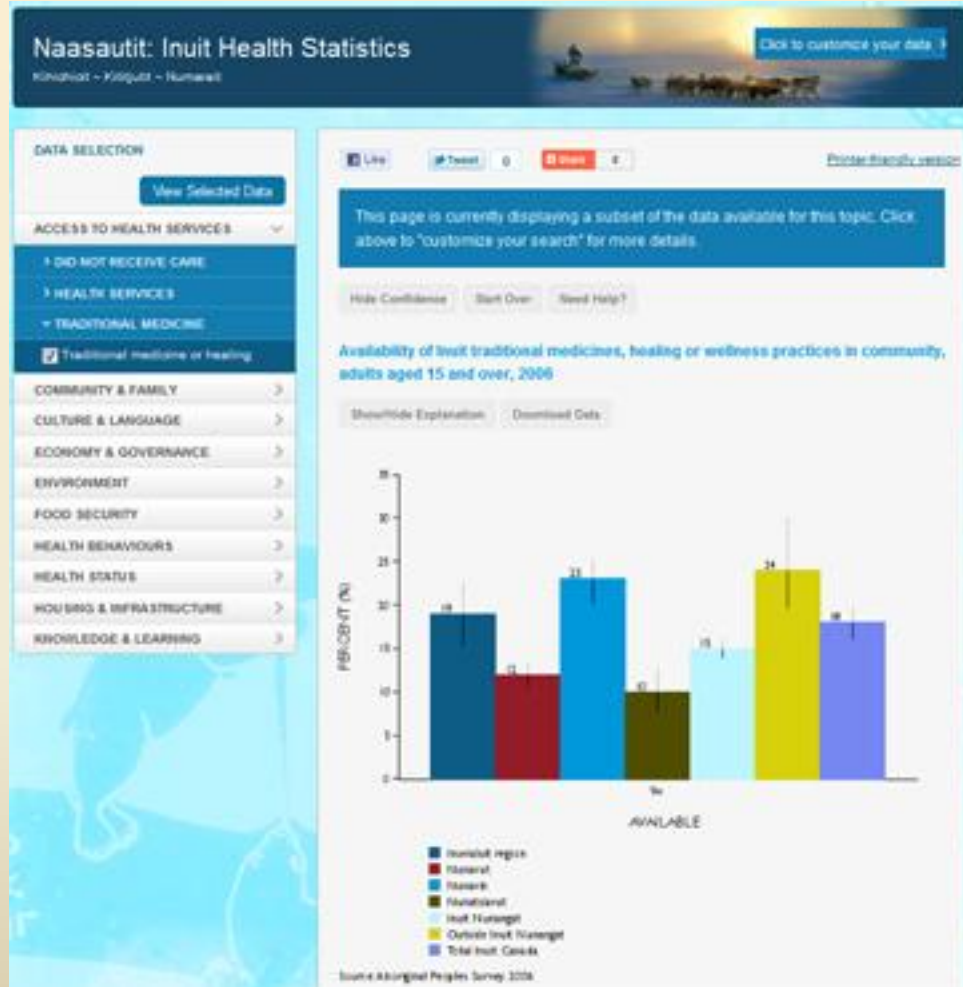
Naasautit: Inuit Health Statistics
Kinakoot ~ Kitigutit ~ Numeat

Click to customize your data

DATA SELECTION

View Selected Data

ACCESS TO HEALTH SERVICES

› DID NOT RECEIVE CARE

› HEALTH SERVICES

▾ TRADITIONAL MEDICINE

Traditional medicine or healing

COMMUNITY & FAMILY

CULTURE & LANGUAGE

ECONOMY & GOVERNANCE

ENVIRONMENT

FOOD SECURITY

HEALTH BEHAVIOURS

HEALTH STATUS

HOUSING & INFRASTRUCTURE

KNOWLEDGE & LEARNING

Like

Tweet 0

Share 0

Printer-friendly version

This page is currently displaying a subset of the data available for this topic. Click above to "customize your search" for more details.

Hide Confidence

Start Over

Need Help?

Availability of Inuit traditional medicines, healing or wellness practices in community, adults aged 15 and over, 2006

Show/Hide Explanation

Download Data

35
30
25
20
15
10
5
0

PERCENT (%)

19
12
23
10
15
24
18

Yes

AVAILABLE

Inuvialuit region
Nunavut
Nunavik
Nunatsiavut
Inuit Nunangat
Outside Inuit Nunangat
Total Inuit Canada

Source: Aboriginal Peoples Survey 2006